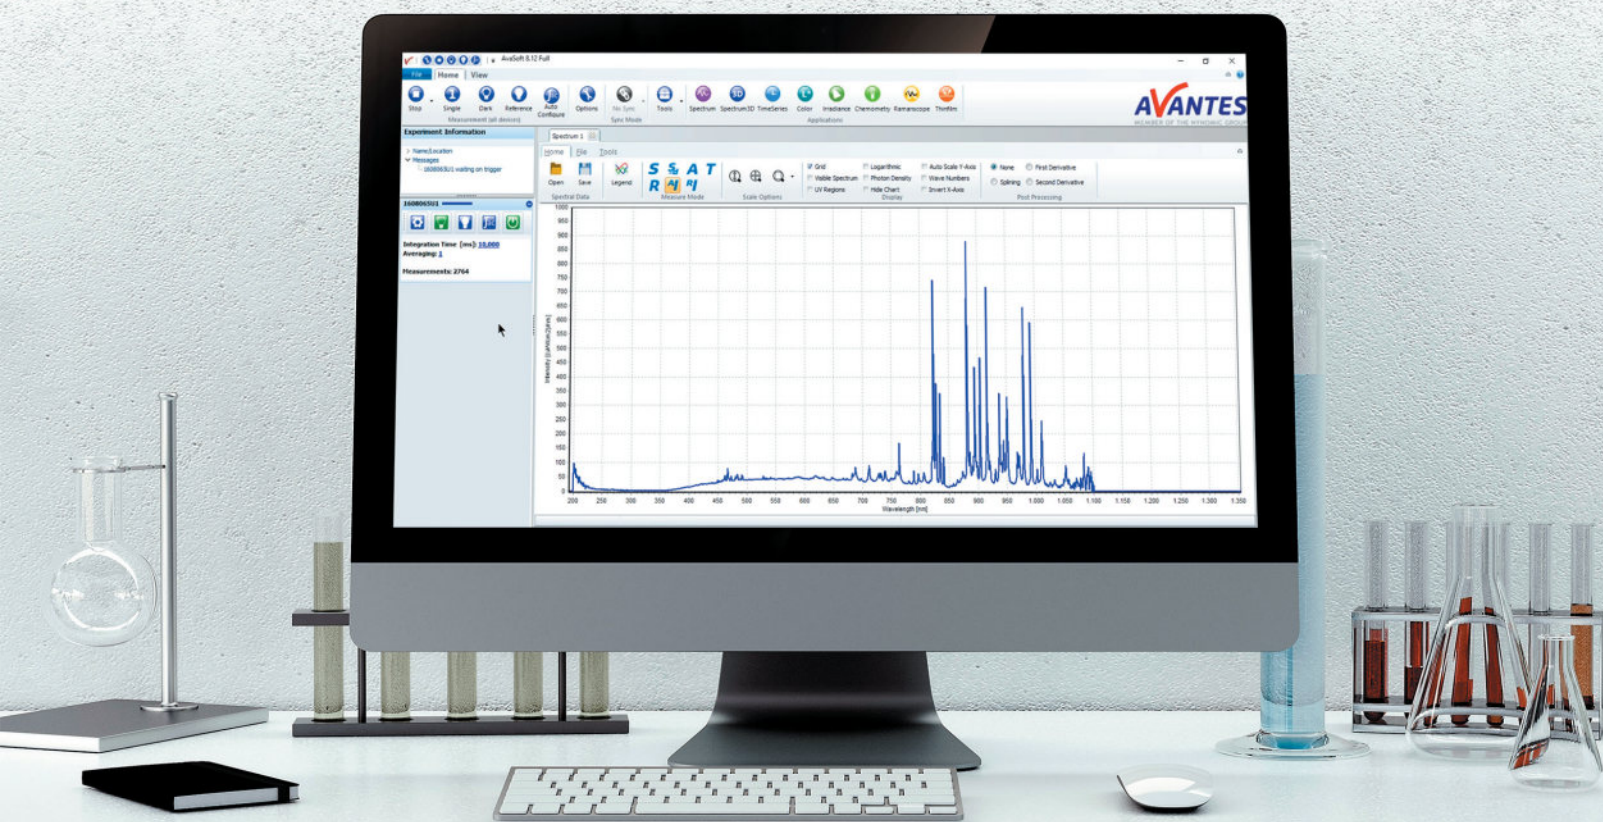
AvaSoft 8.12 Full

File Home View

Stop Single Dark Reference Auto Configure Options No Sync Tools Spectrum Spectrum3D TimeSeries Color Irradiance Chemometry Ramanscope Thinfilm

Measurement (all devices) Sync Mode Applications

AVANTES
MEMBER OF THE NYNOMIC GROUP

Experiment Information

Name/Location
Messages
1608065U1 waiting on trigger

1608065U1

Integration Time [ms]: 10.000
Averaging: 1

Measurements: 2764

Spectrum 1

Home File Tools

Open Save Legend
Spectral Data

S S A T
R A R
Measure Mode

Scale Options

Grid
Visible Spectrum
UV Regions
Logarithmic
Photon Density
Hide Chart
Auto Scale Y-Axis
Wave Numbers
Invert X-Axis
Display

None
Splining
First Derivative
Second Derivative
Post Processing

Intensity [µWatt/cm²/nm]

1000 950 900 850 800 750 700 650 600 550 500 450 400 350 300 250 200 150 100 50 0

200 250 300 350 400 450 500 550 600 650 700 750 800 850 900 950 1.000 1.050 1.100 1.150 1.200 1.250 1.300 1.350

Wavelength [nm]